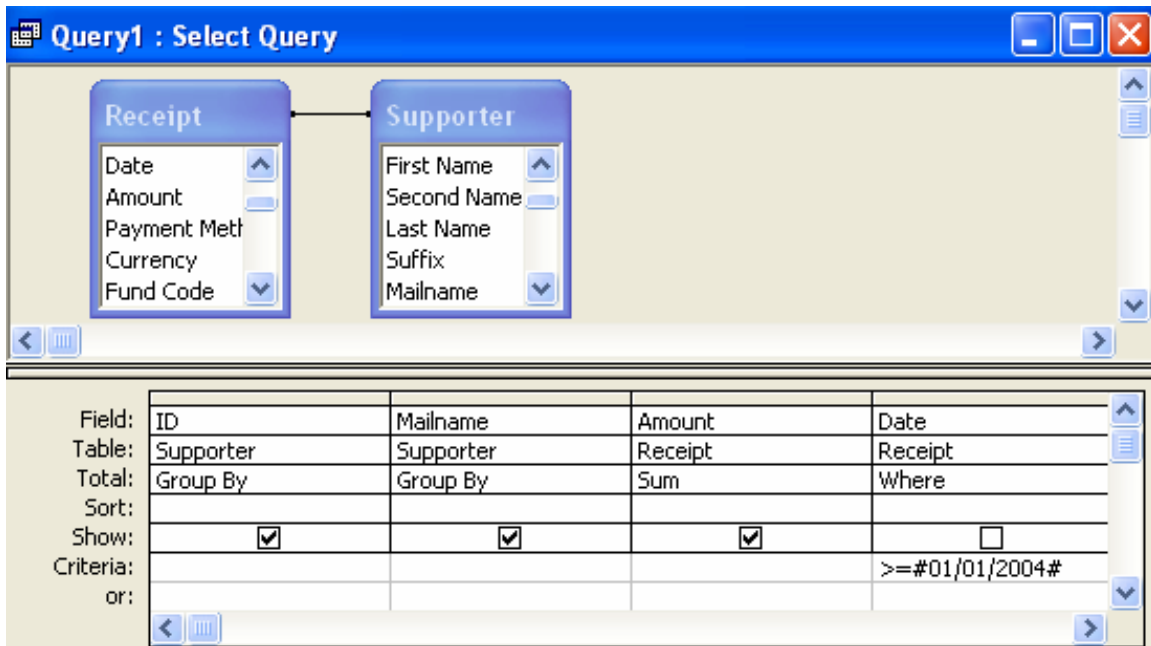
Query1 : Select Query

Receipt
Date
Amount
Payment Meth
Currency
Fund Code

Supporter
First Name
Second Name
Last Name
Suffix
Mailname

| | | | | |
|---|---|---|---|---|
| Field: | ID | Mailname | Amount | Date |
| Table: | Supporter | Supporter | Receipt | Receipt |
| Total: | Group By | Group By | Sum | Where |
| Sort: | | | | |
| Show: | ☑ | ☑ | ☑ | ☐ |
| Criteria: | | | | >=#01/01/2004# |
| or: | | | | |